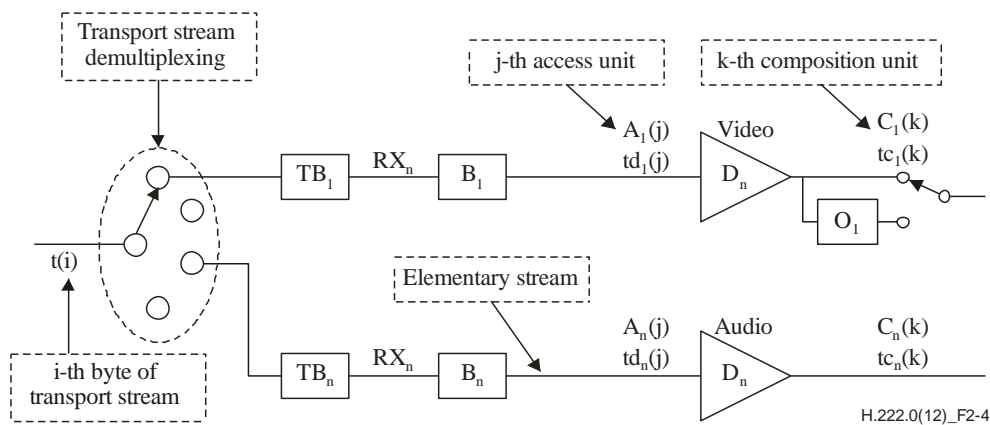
Transport stream demultiplexing

j-th access unit

k-th composition unit

$A_1(j)$
$td_1(j)$

Video

$C_1(k)$
$tc_1(k)$

$TB_1$

$RX_n$

$B_1$

$D_n$

$O_1$

$t(i)$

Elementary stream

$A_n(j)$
$td_n(j)$

Audio

$C_n(k)$
$tc_n(k)$

$TB_n$

$RX_n$

$B_n$

$D_n$

i-th byte of transport stream

H.222.0(12)_F2-4